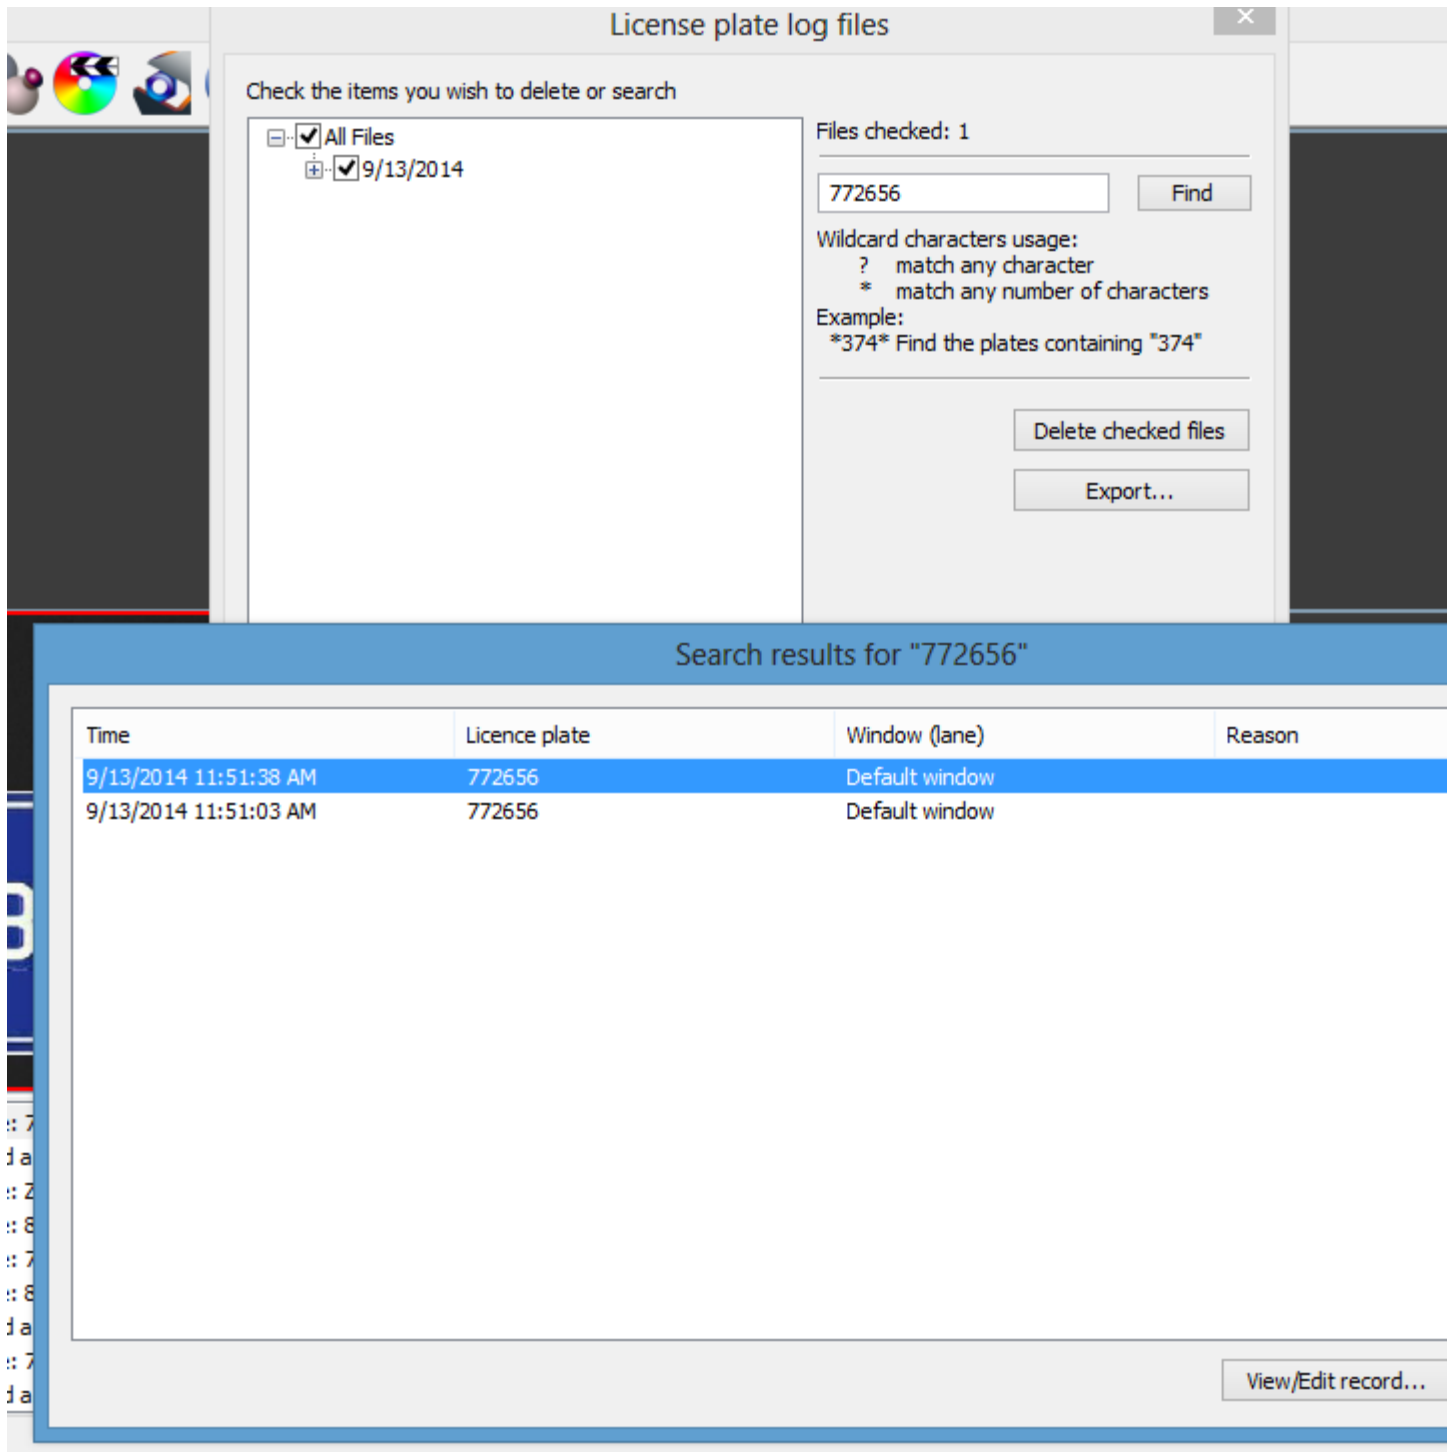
License plate log files

Check the items you wish to delete or search

All Files
9/13/2014

Files checked: 1

772656

Find

Wildcard characters usage:
? match any character
* match any number of characters
Example:
*374* Find the plates containing "374"

Delete checked files

Export...

Search results for "772656"

| Time | Licence plate | Window (lane) | Reason |
|---|---|---|---|
| 9/13/2014 11:51:38 AM | 772656 | Default window | |
| 9/13/2014 11:51:03 AM | 772656 | Default window | |

View/Edit record...